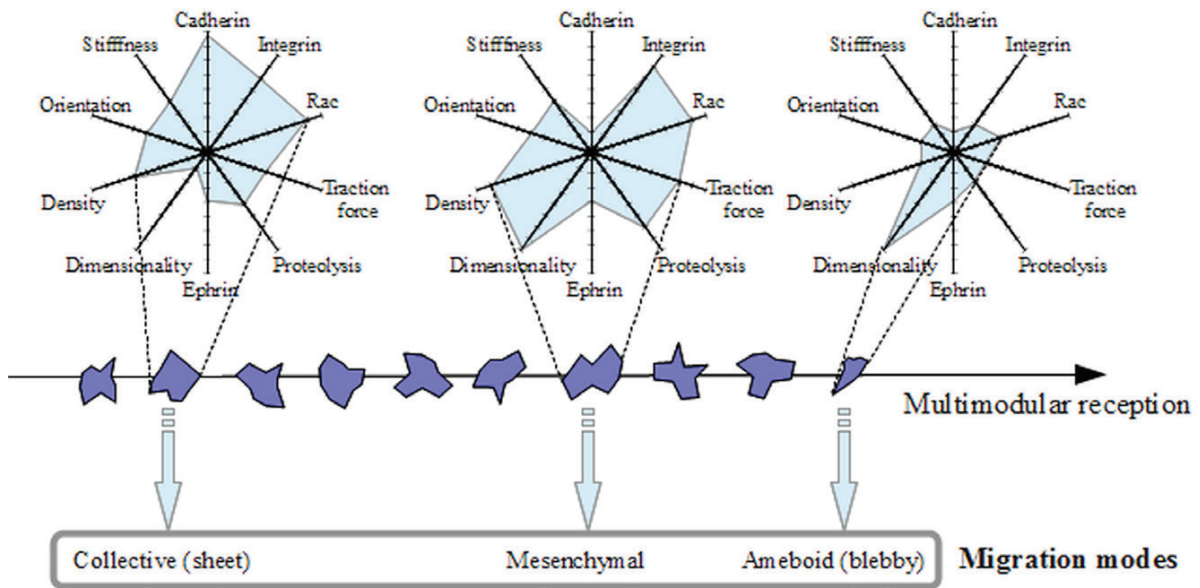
Cadherin
Stifffness
Integrin
Orientation
Rac
Density
Traction force
Dimensionality
Proteolysis
Ephrin

Cadherin
Stifffness
Integrin
Orientation
Rac
Density
Traction force
Dimensionality
Proteolysis
Ephrin

Cadherin
Stifffness
Integrin
Orientation
Rac
Density
Traction force
Dimensionality
Proteolysis
Ephrin

Multimodular reception

Collective (sheet)
Mesenchymal
Ameboid (blebby)
Migration modes